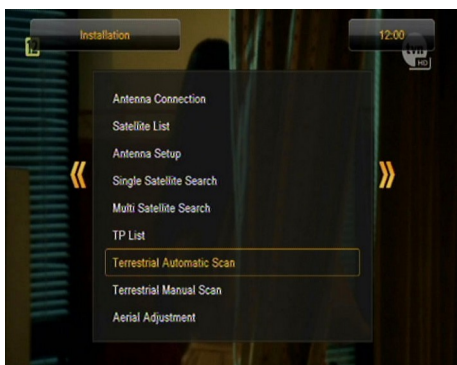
Installation

12:00

HD

Antenna Connection

Satellite List

Antenna Setup

Single Satellite Search

Multi Satellite Search

TP List

Terrestrial Automatic Scan

Terrestrial Manual Scan

Aerial Adjustment